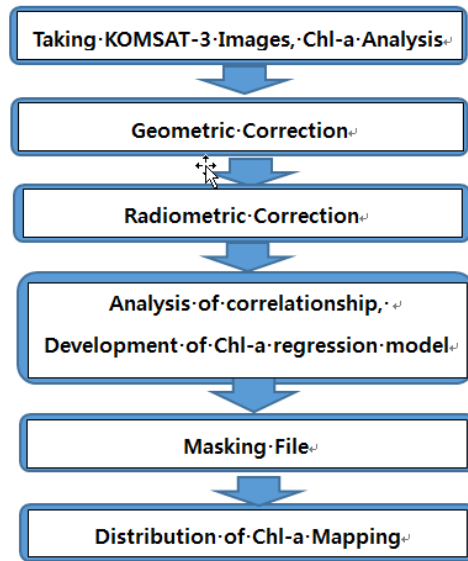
Taking·KOMSAT-3·Images,·Chl-a·Analysis↵

Geometric·Correction↵

Radiometric·Correction↵

Analysis·of·correlationship,·↵
Development·of·Chl-a·regression·model↵

Masking·File↵

Distribution·of·Chl-a·Mapping↵